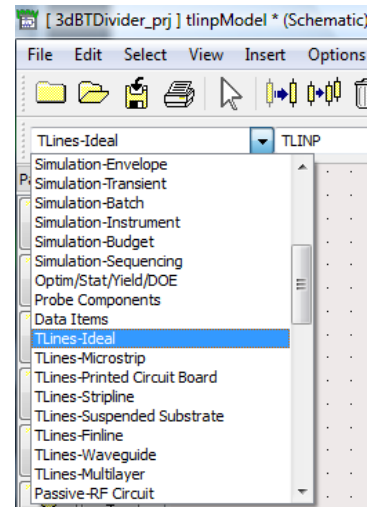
[ 3dBTDivider_prj ] tlinpModel * (Schematic)

File Edit Select View Insert Options

TLines-Ideal
TLINP

Simulation-Envelope
Simulation-Transient
Simulation-Batch
Simulation-Instrument
Simulation-Budget
Simulation-Sequencing
Optim/Stat/Yield/DOE
Probe Components
Data Items
TLines-Ideal
TLines-Microstrip
TLines-Printed Circuit Board
TLines-Stripline
TLines-Suspended Substrate
TLines-Finline
TLines-Waveguide
TLines-Multilayer
Passive-RF Circuit